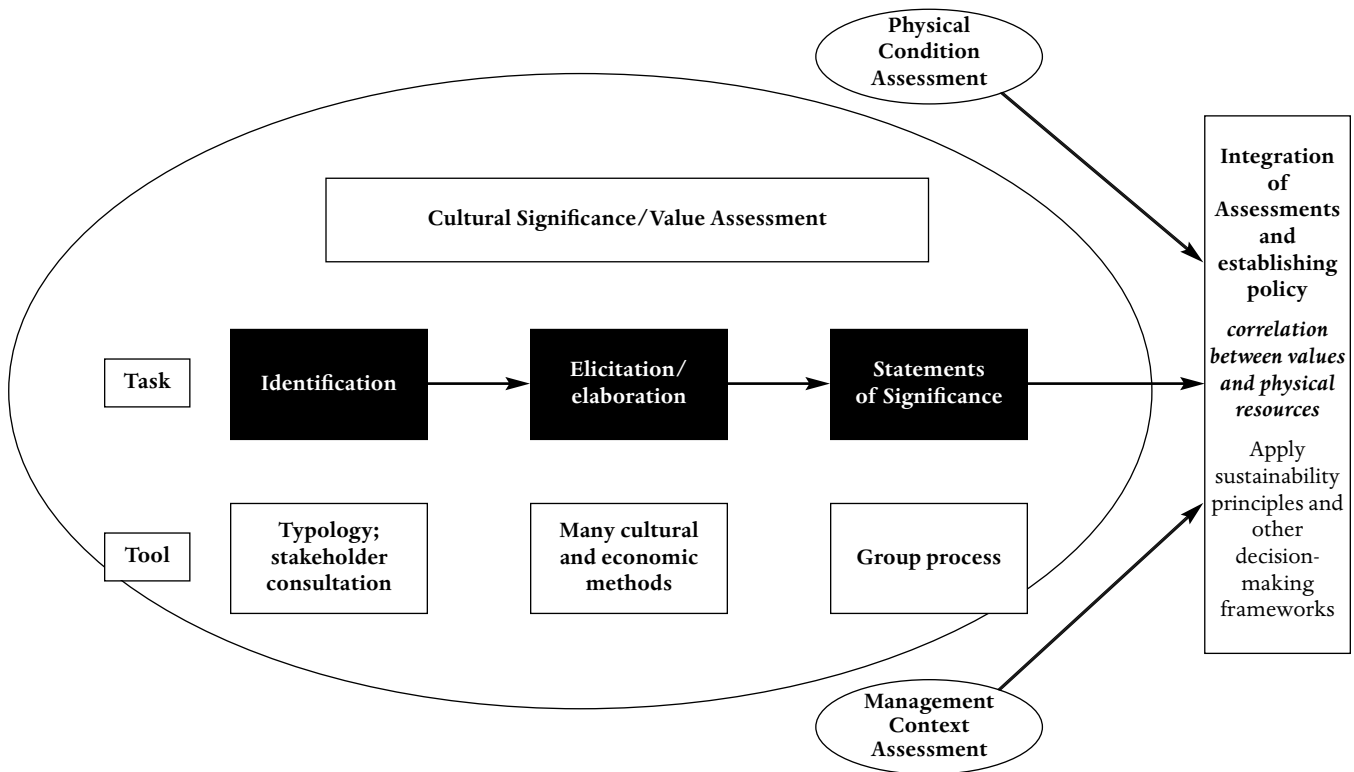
Physical Condition Assessment

Cultural Significance/Value Assessment

Task

Identification

Elicitation/ elaboration

Statements of Significance

Tool

Typology; stakeholder consultation

Many cultural and economic methods

Group process

Integration of Assessments and establishing policy

*correlation between values and physical resources*

Apply sustainability principles and other decision-making frameworks

Management Context Assessment